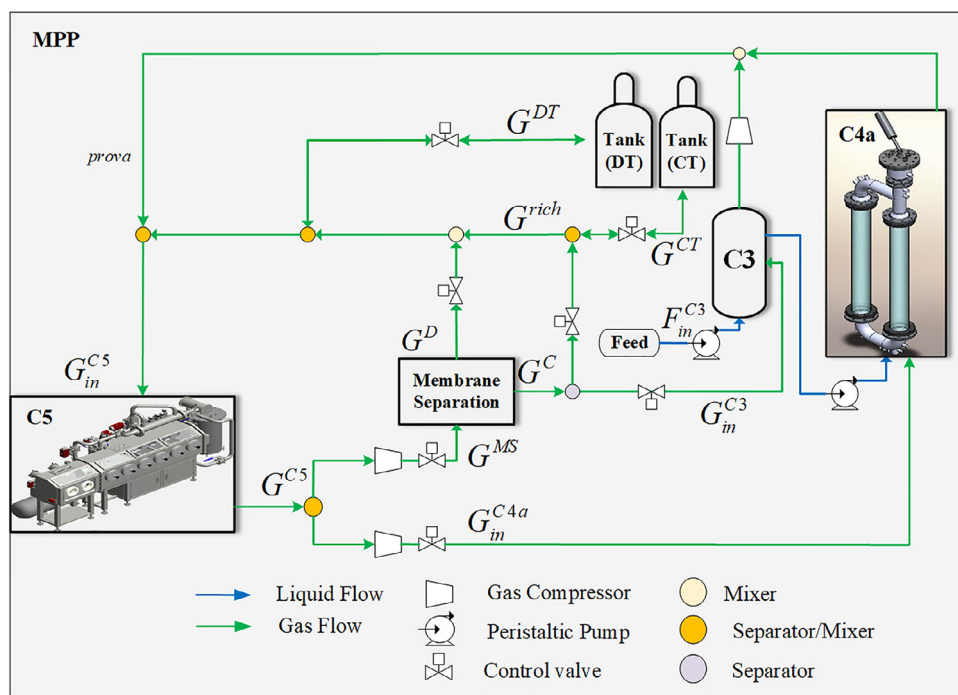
MPP

$G^{DT}$

Tank (DT)

Tank (CT)

C4a

prova

$G^{rich}$

$G^{CT}$

C3

$G^{D}$

$F_{in}^{C3}$

Feed

$G_{in}^{C5}$

Membrane Separation

$G^{C}$

$G_{in}^{C3}$

C5

$G^{MS}$

$G^{C5}$

$G_{in}^{C4a}$

Liquid Flow

Gas Flow

Gas Compressor

Peristaltic Pump

Control valve

Mixer

Separator/Mixer

Separator